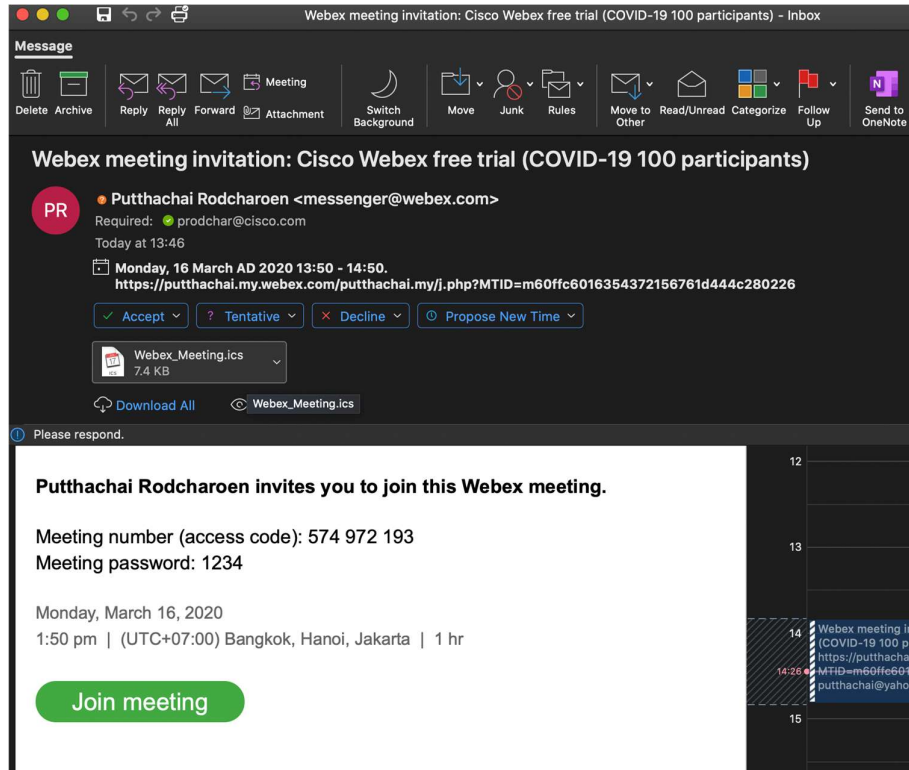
Webex meeting invitation: Cisco Webex free trial (COVID-19 100 participants) - Inbox

Message

Delete Archive Reply Reply All Forward Meeting Attachment Switch Background Move Junk Rules Move to Other Read/Unread Categorize Follow Up Send to OneNote

Webex meeting invitation: Cisco Webex free trial (COVID-19 100 participants)

PR

Putthachai Rodcharoen <messenger@webex.com>

Required: prodchar@cisco.com

Today at 13:46

Monday, 16 March AD 2020 13:50 - 14:50.
https://putthachai.my.webex.com/putthachai.my/j.php?MTID=m60ffc6016354372156761d444c280226

Accept Tentative Decline Propose New Time

Webex_Meeting.ics
7.4 KB

Download All Webex_Meeting.ics

Please respond.

Putthachai Rodcharoen invites you to join this Webex meeting.

Meeting number (access code): 574 972 193
Meeting password: 1234

Monday, March 16, 2020
1:50 pm | (UTC+07:00) Bangkok, Hanoi, Jakarta | 1 hr

Join meeting

12

13

14

14:26

Webex meeting i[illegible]
(COVID-19 100 p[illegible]
https://putthacha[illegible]
MTID=m60ffc601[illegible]
putthachai@yaho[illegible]

15